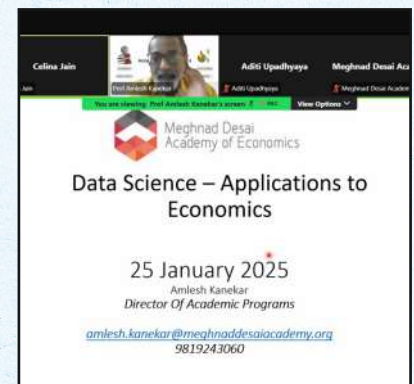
Celina Jain
Jain
Prof Amlesh Kanekar
Aditi Upadhyaya
Aditi Upadhyaya
Meghnad Desai Aca
Meghnad Desai Academ
You are viewing Prof Amlesh Kanekar's screen
View Options

Meghnad Desai Academy of Economics

Data Science – Applications to Economics

25 January 2025
Amlesh Kanekar
Director Of Academic Programs

amlesh.kanekar@meghnaddesaiacademy.org
9819243060